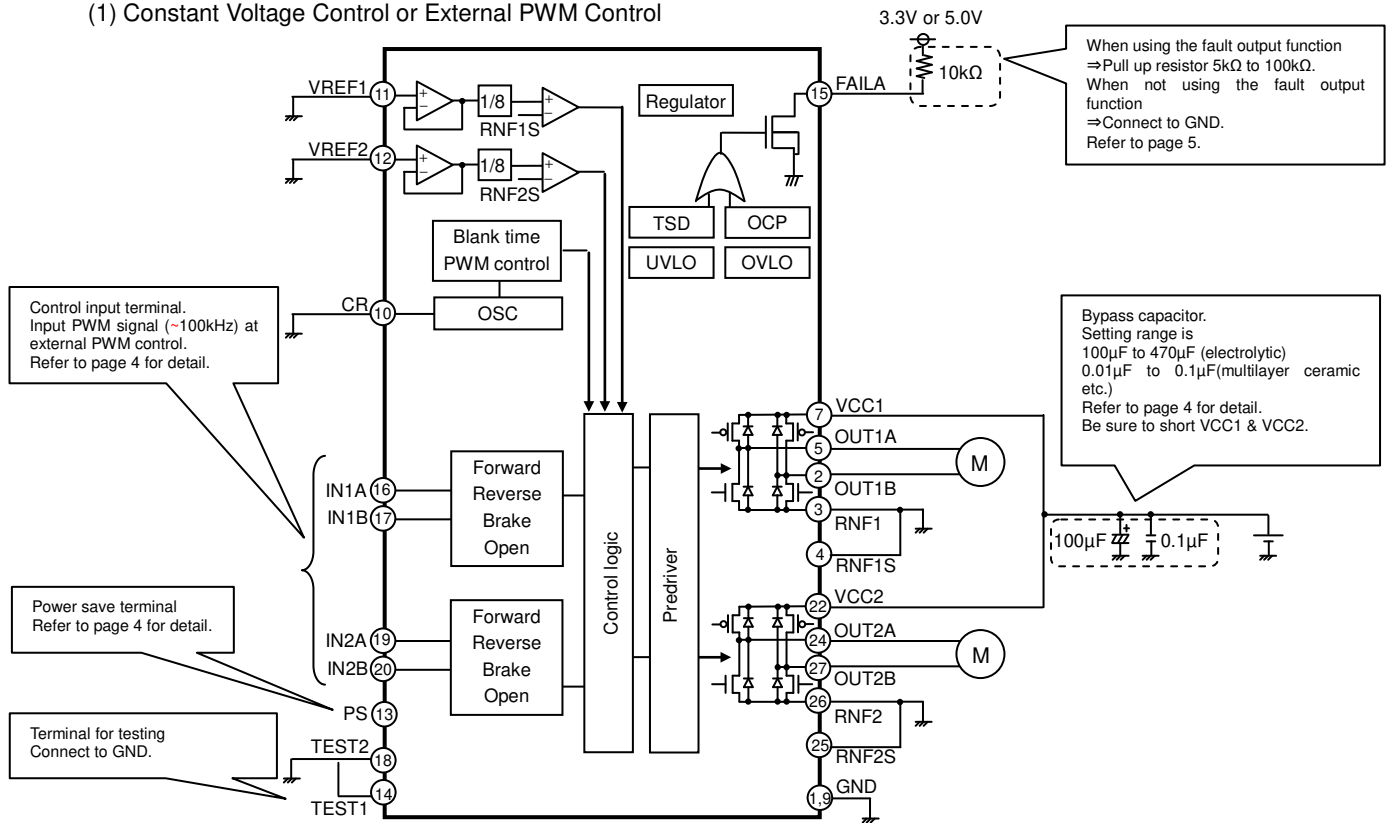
(1) Constant Voltage Control or External PWM Control

3.3V or 5.0V

10kΩ

When using the fault output function
⇒Pull up resistor 5kΩ to 100kΩ.
When not using the fault output function
⇒Connect to GND.
Refer to page 5.

VREF1 11

1/8

RNF1S

Regulator

15 FAILA

VREF2 12

1/8

RNF2S

TSD

OCP

UVLO

OVLO

Blank time
PWM control

Control input terminal.
Input PWM signal (~100kHz) at external PWM control.
Refer to page 4 for detail.

CR 10

OSC

Bypass capacitor.
Setting range is
100µF to 470µF (electrolytic)
0.01µF to 0.1µF(multilayer ceramic etc.)
Refer to page 4 for detail.
Be sure to short VCC1 & VCC2.

7 VCC1

5 OUT1A

M

IN1A 16

IN1B 17

Forward
Reverse
Brake
Open

Control logic

Predriver

2 OUT1B

3 RNF1

4 RNF1S

100µF

0.1µF

Power save terminal
Refer to page 4 for detail.

22 VCC2

24 OUT2A

M

IN2A 19

IN2B 20

Forward
Reverse
Brake
Open

27 OUT2B

PS 13

26 RNF2

25 RNF2S

Terminal for testing
Connect to GND.

TEST2 18

TEST1 14

1,9 GND